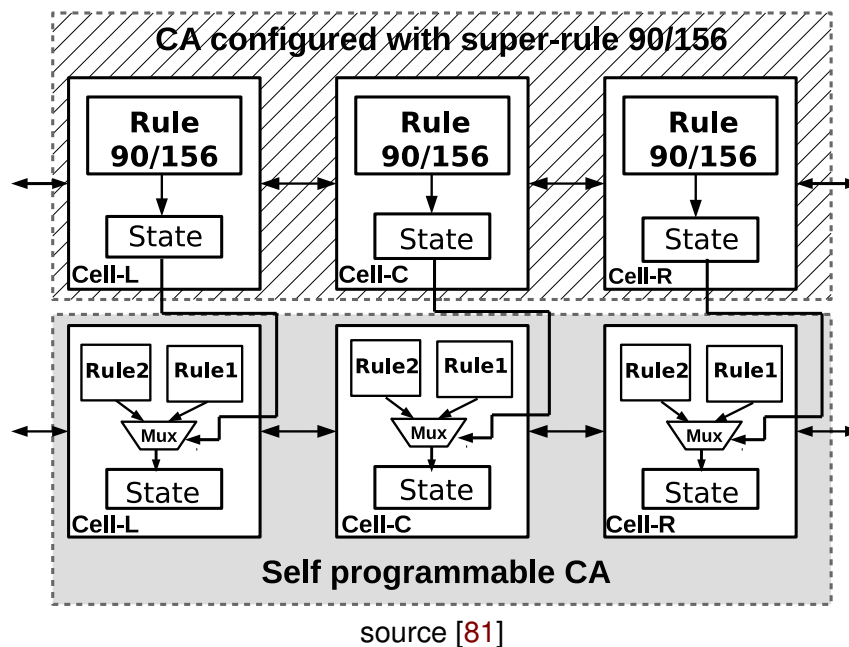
CA configured with super-rule 90/156

Rule 90/156
State
Cell-L

Rule 90/156
State
Cell-C

Rule 90/156
State
Cell-R

Rule2
Rule1
Mux
State
Cell-L

Rule2
Rule1
Mux
State
Cell-C

Rule2
Rule1
Mux
State
Cell-R

Self programmable CA

source [81]